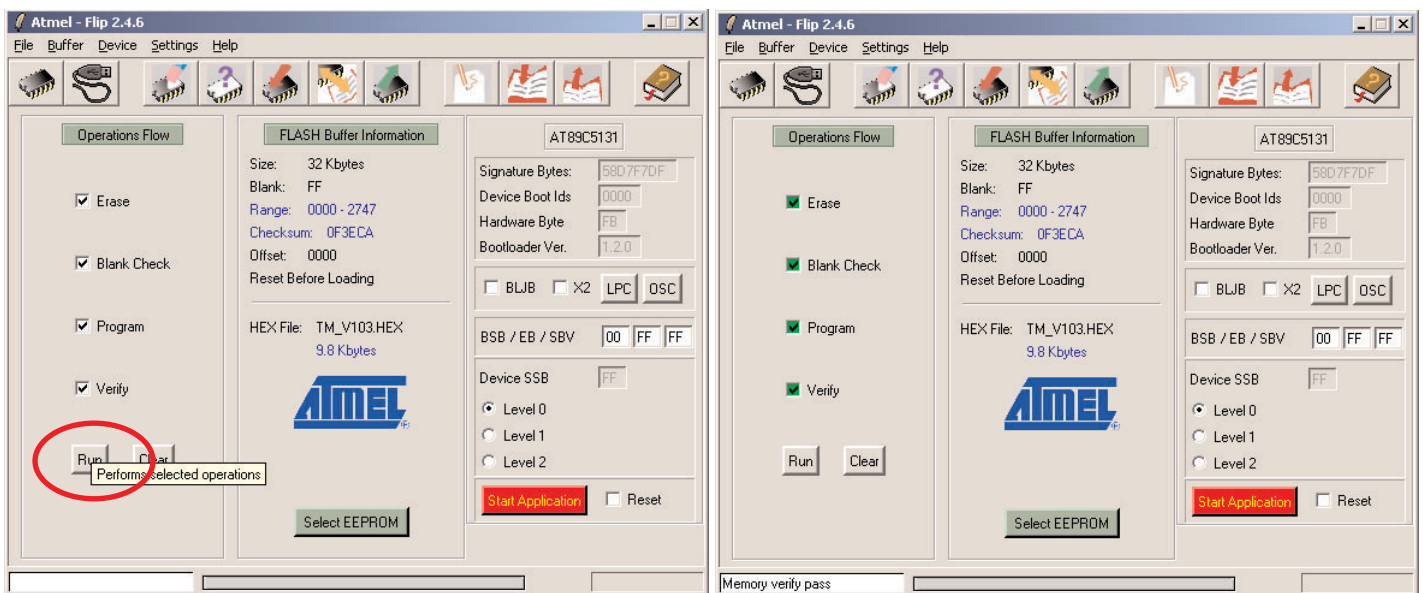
Atmel - Flip 2.4.6

File Buffer Device Settings Help

Operations Flow

Erase

Blank Check

Program

Verify

Run Clear

Perform selected operations

FLASH Buffer Information

Size: 32 Kbytes
Blank: FF
Range: 0000 - 2747
Checksum: 0F3ECA
Offset: 0000
Reset Before Loading

HEX File: TM_V103.HEX
9.8 Kbytes

ATMEL

Select EEPROM

AT89C5131

Signature Bytes: 58D7F7DF
Device Boot Ids 0000
Hardware Byte FB
Bootloader Ver. 1.2.0

BLJB X2 LPC OSC

BSB / EB / SBV 00 FF FF

Device SSB FF

Level 0
Level 1
Level 2

Start Application Reset

Atmel - Flip 2.4.6

File Buffer Device Settings Help

Operations Flow

Erase

Blank Check

Program

Verify

Run Clear

FLASH Buffer Information

Size: 32 Kbytes
Blank: FF
Range: 0000 - 2747
Checksum: 0F3ECA
Offset: 0000
Reset Before Loading

HEX File: TM_V103.HEX
9.8 Kbytes

ATMEL

Select EEPROM

AT89C5131

Signature Bytes: 58D7F7DF
Device Boot Ids 0000
Hardware Byte FB
Bootloader Ver. 1.2.0

BLJB X2 LPC OSC

BSB / EB / SBV 00 FF FF

Device SSB FF

Level 0
Level 1
Level 2

Start Application Reset

Memory verify pass